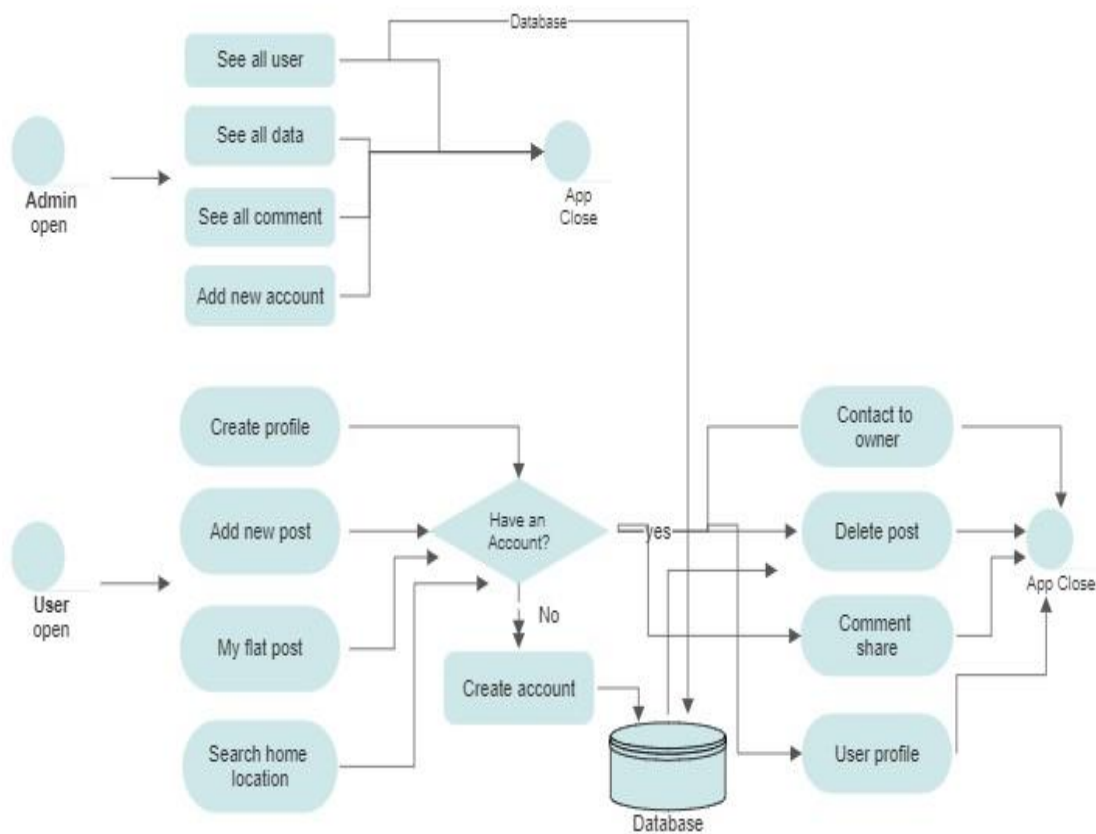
Database

Admin open

See all user

See all data

See all comment

Add new account

App Close

User open

Create profile

Add new post

My flat post

Search home location

Have an Account?

yes

No

Create account

Database

Contact to owner

Delete post

Comment share

User profile

App Close